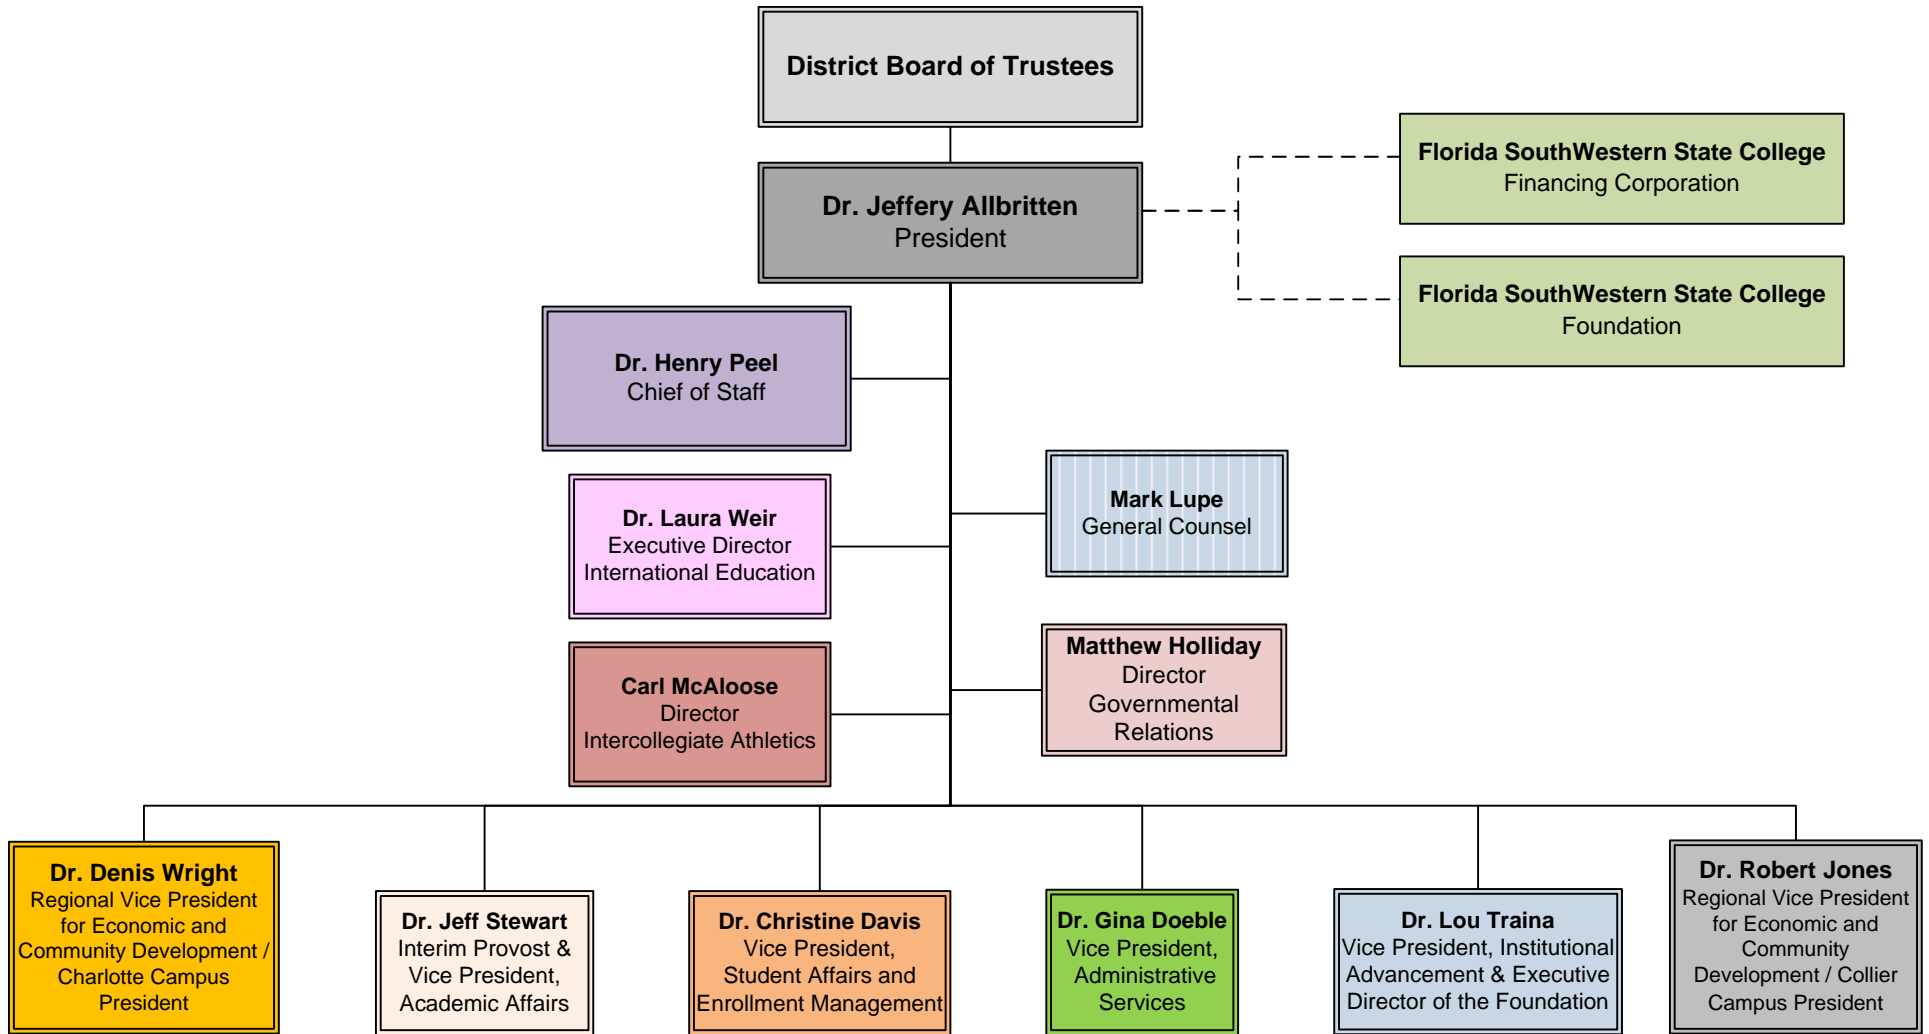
District Board of Trustees

Dr. Jeffery Allbritten
President

Florida SouthWestern State College
Financing Corporation

Florida SouthWestern State College
Foundation

Dr. Henry Peel
Chief of Staff

Dr. Laura Weir
Executive Director
International Education

Mark Lupe
General Counsel

Carl McAloose
Director
Intercollegiate Athletics

Matthew Holliday
Director
Governmental Relations

Dr. Denis Wright
Regional Vice President for Economic and Community Development / Charlotte Campus President

Dr. Jeff Stewart
Interim Provost & Vice President, Academic Affairs

Dr. Christine Davis
Vice President, Student Affairs and Enrollment Management

Dr. Gina Doeble
Vice President, Administrative Services

Dr. Lou Traina
Vice President, Institutional Advancement & Executive Director of the Foundation

Dr. Robert Jones
Regional Vice President for Economic and Community Development / Collier Campus President